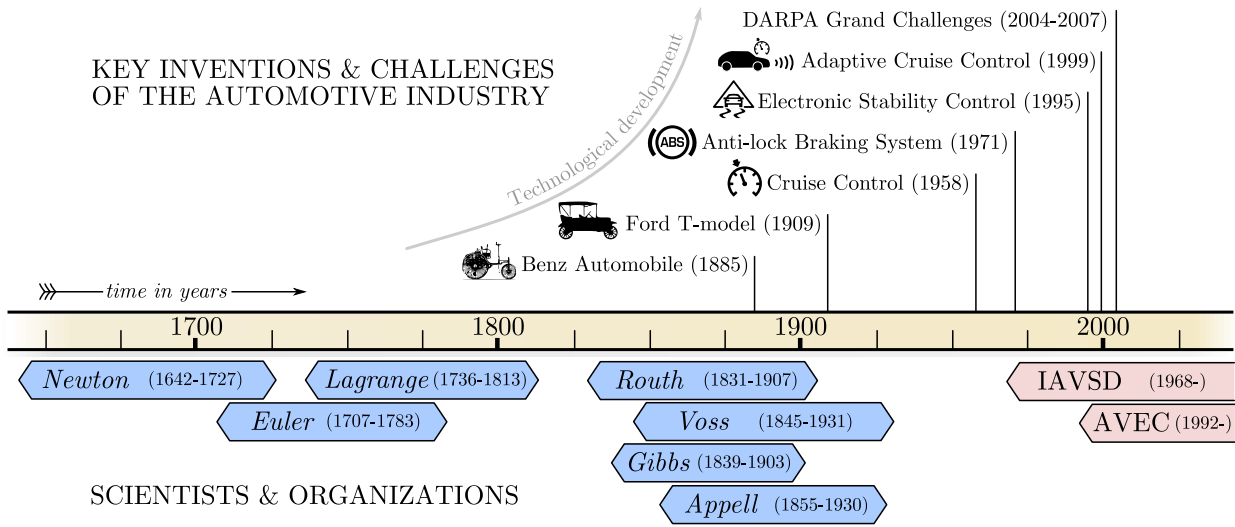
KEY INVENTIONS & CHALLENGES OF THE AUTOMOTIVE INDUSTRY

Technological development

DARPA Grand Challenges (2004-2007)
Adaptive Cruise Control (1999)
Electronic Stability Control (1995)
ABS Anti-lock Braking System (1971)
Cruise Control (1958)
Ford T-model (1909)
Benz Automobile (1885)

time in years

1700
1800
1900
2000

Newton (1642-1727)
Lagrange (1736-1813)
Euler (1707-1783)
Routh (1831-1907)
Voss (1845-1931)
Gibbs (1839-1903)
Appell (1855-1930)
IAVSD (1968-)
AVEC (1992-)

SCIENTISTS & ORGANIZATIONS